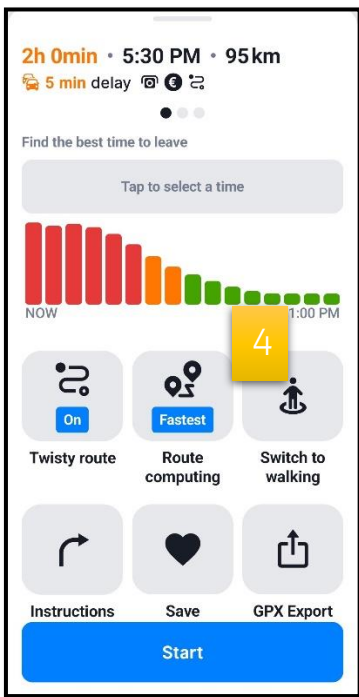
2h 0min • 5:30 PM • 95km
5 min delay

Find the best time to leave

Tap to select a time

NOW
4
1:00 PM

On
Twisty route

Fastest
Route computing

Switch to walking

Instructions

Save

GPX Export

Start